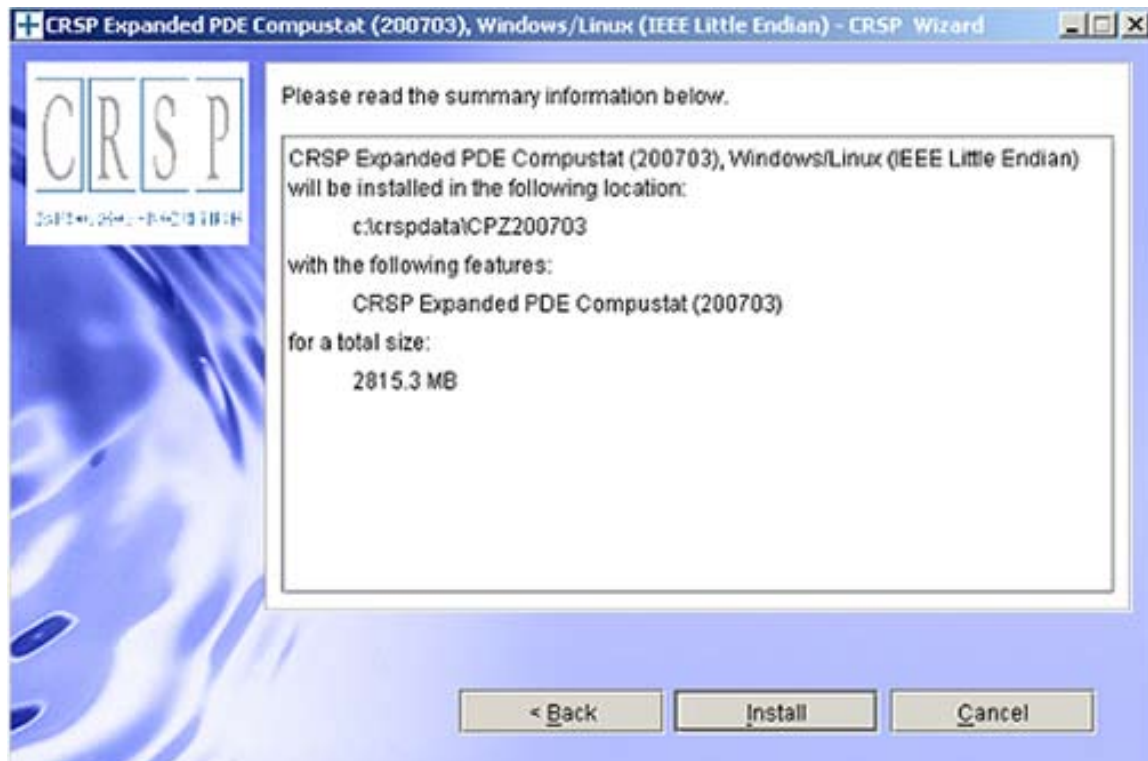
CRSP Expanded PDE Compustat (200703), Windows/Linux (IEEE Little Endian) - CRSP Wizard

CRSP

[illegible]

Please read the summary information below.

CRSP Expanded PDE Compustat (200703), Windows/Linux (IEEE Little Endian) will be installed in the following location:

c:\crspdata\CPZ200703

with the following features:

CRSP Expanded PDE Compustat (200703)

for a total size:

2815.3 MB

< Back

Install

Cancel